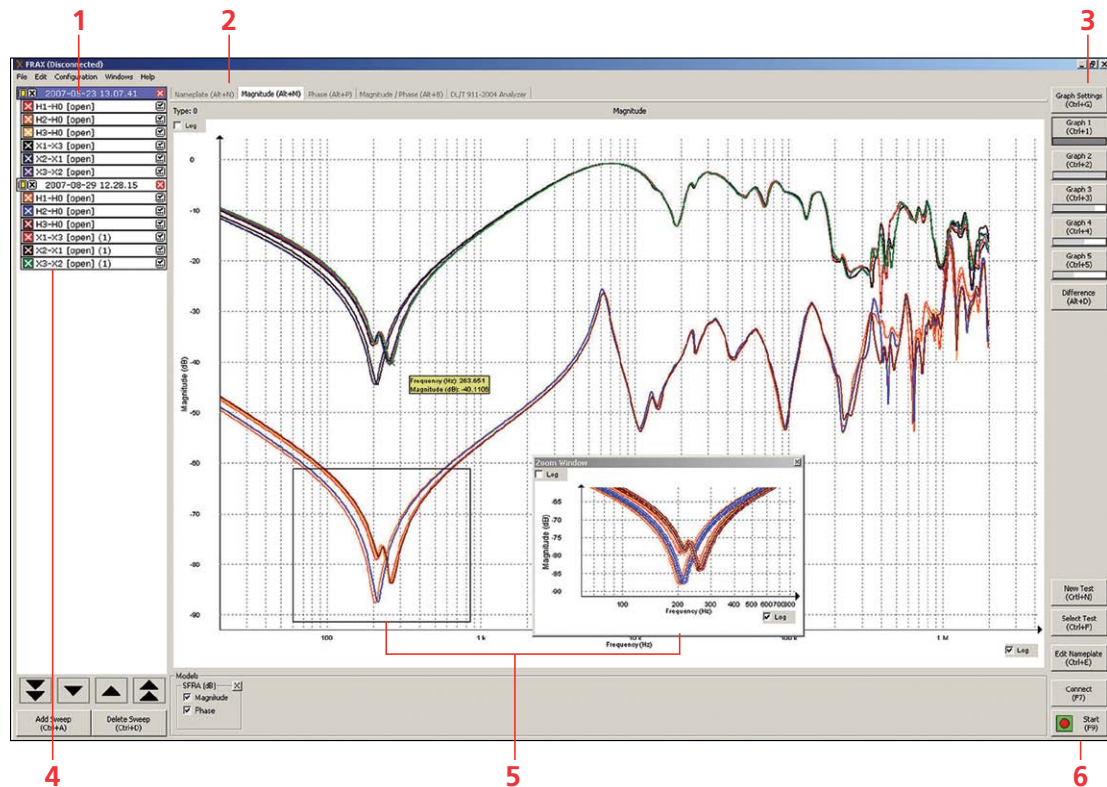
1 2 3

FRAX (Disconnected)
File Edit Configuration Windows Help

2007-0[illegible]-23 13.07.41
H1-H0 [open]
H2-H0 [open]
H3-H0 [open]
X1-X3 [open]
X2-X1 [open]
X3-X2 [open]
2007-08-29 12.28.15
H1-H0 [open]
H2-H0 [open]
H3-H0 [open]
X1-X3 [open] (1)
X2-X1 [open] (1)
X3-X2 [open] (1)

Nameplate (Alt+N) Magnitude (Alt+M) Phase (Alt+P) Magnitude / Phase (Alt+B) DL/T 911-2004 Analyzer

Type: 0
Log
Magnitude

0
-10
-20
-30
-40
-50
-60
-70
-80
-90
Magnitude (dB)

Frequency (Hz): 263.651
Magnitude (dB): -40.1105

Zoom Window
Log
-65
-70
-75
-80
-85
-90
Magnitude (dB)
100 200 300 400 500 600700800
Frequency (Hz)
Log

100 1 k 10 k 100 k 1 M
Frequency(Hz)
Log

Graph Settings (Ctrl+G)
Graph 1 (Ctrl+1)
Graph 2 (Ctrl+2)
Graph 3 (Ctrl+3)
Graph 4 (Ctrl+4)
Graph 5 (Ctrl+5)
Difference (Alt+D)

New Test (Ctrl+N)
Select Test (Ctrl+P)
Edit Nameplate (Ctrl+E)
Connect (F7)
Start (F9)

Models
SFRA (dB)
Magnitude
Phase

Add Sweep (Ctrl+A)
Delete Sweep (Ctrl+D)

4 5 6